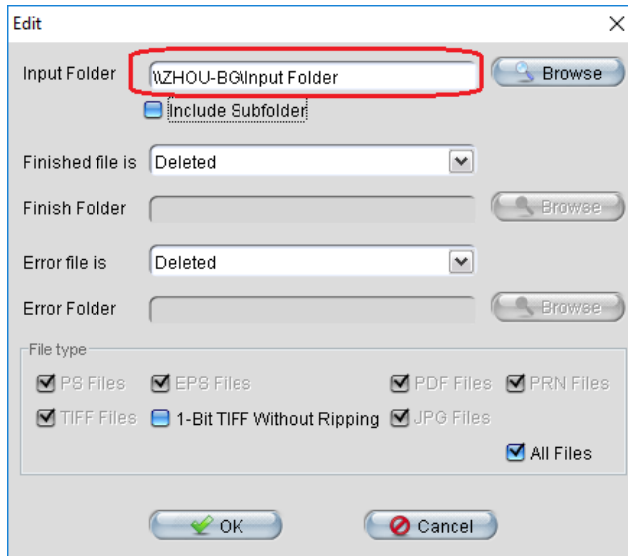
Edit
×

Input Folder \\ZHOU-BG\Input Folder
Browse
Include Subfolder

Finished file is Deleted

Finish Folder
Browse

Error file is Deleted

Error Folder
Browse

File type
PS Files
EPS Files
PDF Files
PRN Files
TIFF Files
1-Bit TIFF Without Ripping
JPG Files
All Files

OK
Cancel